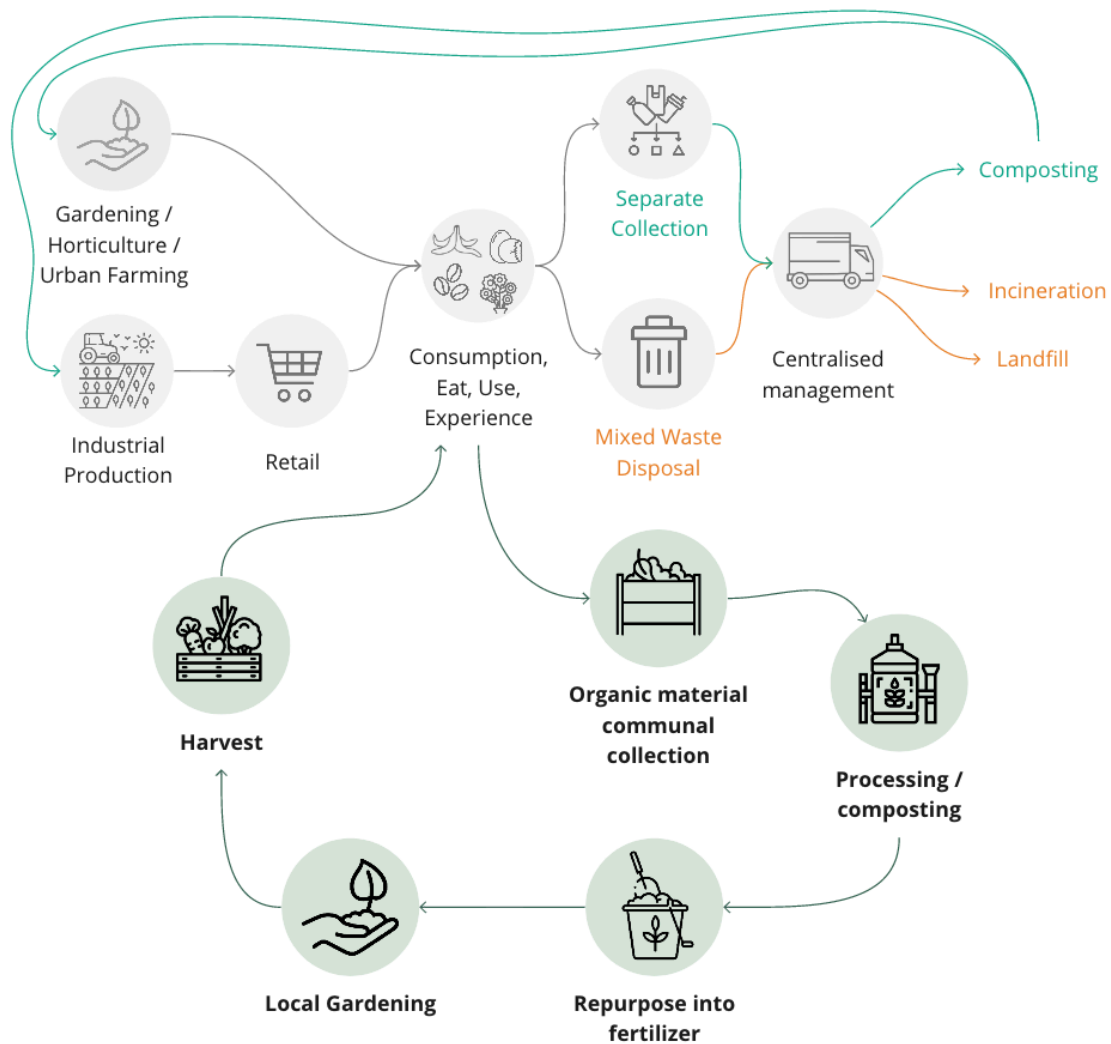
Gardening / Horticulture / Urban Farming

Separate Collection

Composting

Incineration

Landfill

Centralised management

Consumption, Eat, Use, Experience

Industrial Production

Retail

Mixed Waste Disposal

Organic material communal collection

Processing / composting

Harvest

Local Gardening

Repurpose into fertilizer